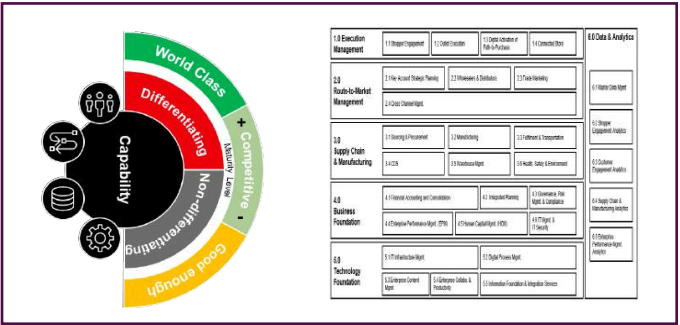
World Class
Differentiating
Capability
Competitive
+
-
Maturity Level
Non-differentiating
Good enough

1.0 Execution Management
1.1 Shopper Engagement
1.2 Outlet Execution
1.3 Digital Activation of Path-to-Purchase
1.4 Connected Store

2.0 Route-to-Market Management
2.1 Key Account Strategic Planning
2.2 Wholesalers & Distributors
2.3 Trade Marketing
2.4 Cross Channel Mgmt.

3.0 Supply Chain & Manufacturing
3.1 Sourcing & Procurement
3.2 Manufacturing
3.3 Fulfilment & Transportation
3.4 CDS
3.5 Warehouse Mgmt.
3.6 Health, Safety & Environment

4.0 Business Foundation
4.1 Financial Accounting and Consolidation
4.2 Integrated Planning
4.3 Governance, Risk Mgmt. & Compliance
4.4 Enterprise Performance Mgmt. (EPM)
4.5 Human Capital Mgmt. (HCM)
4.6 IT Mgmt. & IT Security

5.0 Technology Foundation
5.1 IT Infrastructure Mgmt.
5.2 Digital Process Mgmt.
5.3 Enterprise Content Mgmt.
5.4 Enterprise Collab. & Productivity
5.5 Information Foundation & Integration Services

6.0 Data & Analytics
6.1 Master Data Mgmt.
6.2 Shopper Engagement Analytics
6.3 Customer Engagement Analytics
6.4 Supply Chain & Manufacturing Analytics
6.5 Enterprise Performance Mgmt. Analytics